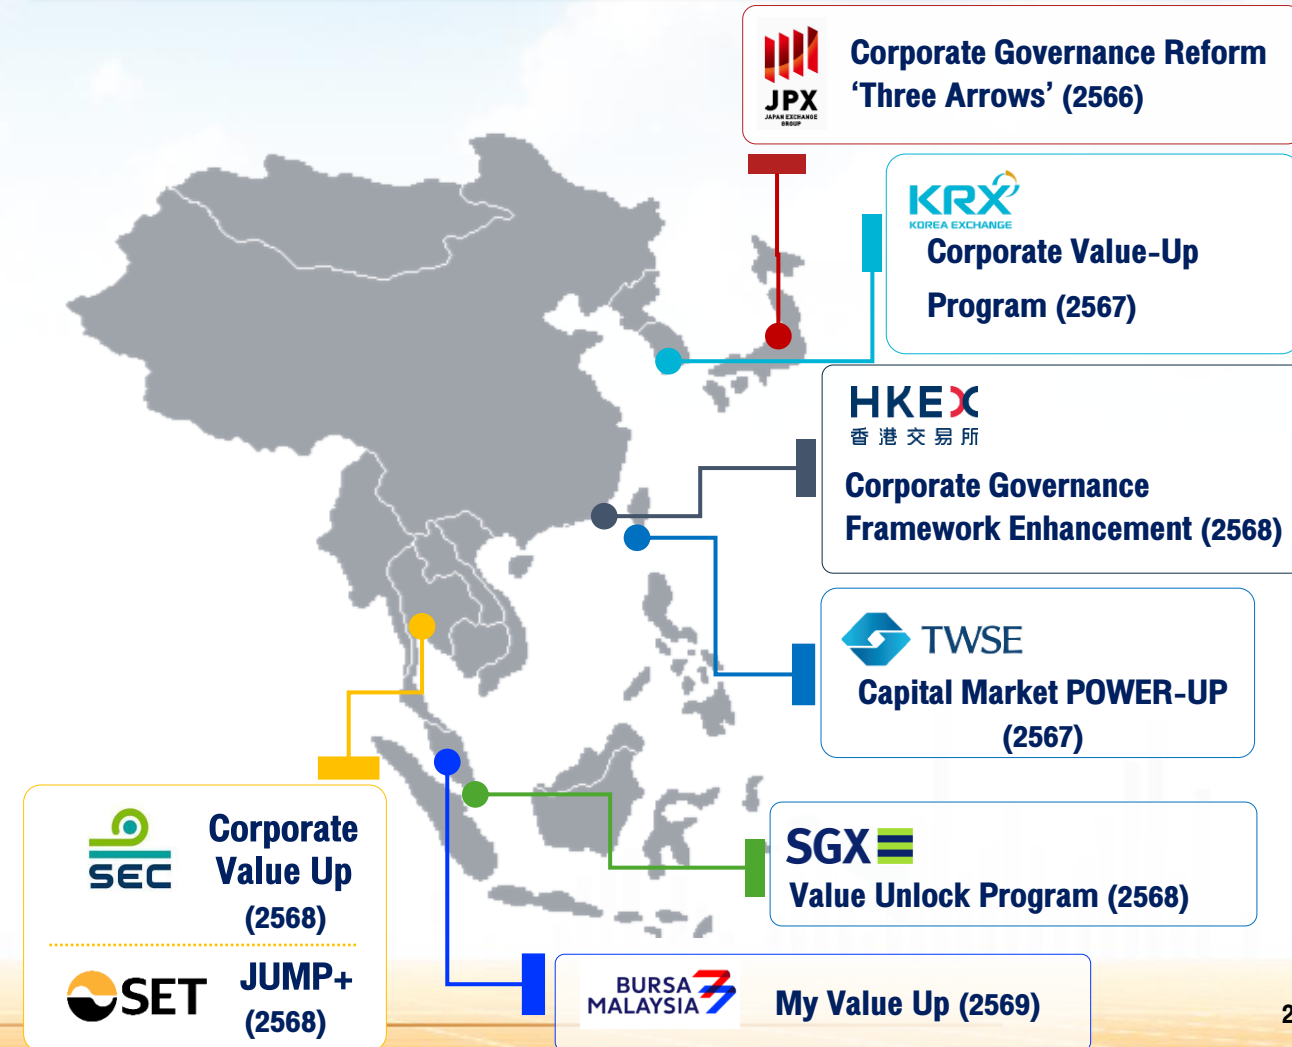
JPX
JAPAN EXCHANGE GROUP
Corporate Governance Reform 'Three Arrows' (2566)

KRX
KOREA EXCHANGE
Corporate Value-Up Program (2567)

HKEX
香港交易所
Corporate Governance Framework Enhancement (2568)

TWSE
Capital Market POWER-UP (2567)

SGX
Value Unlock Program (2568)

BURSA MALAYSIA
My Value Up (2569)

SEC
Corporate Value Up (2568)

SET
JUMP+ (2568)

2